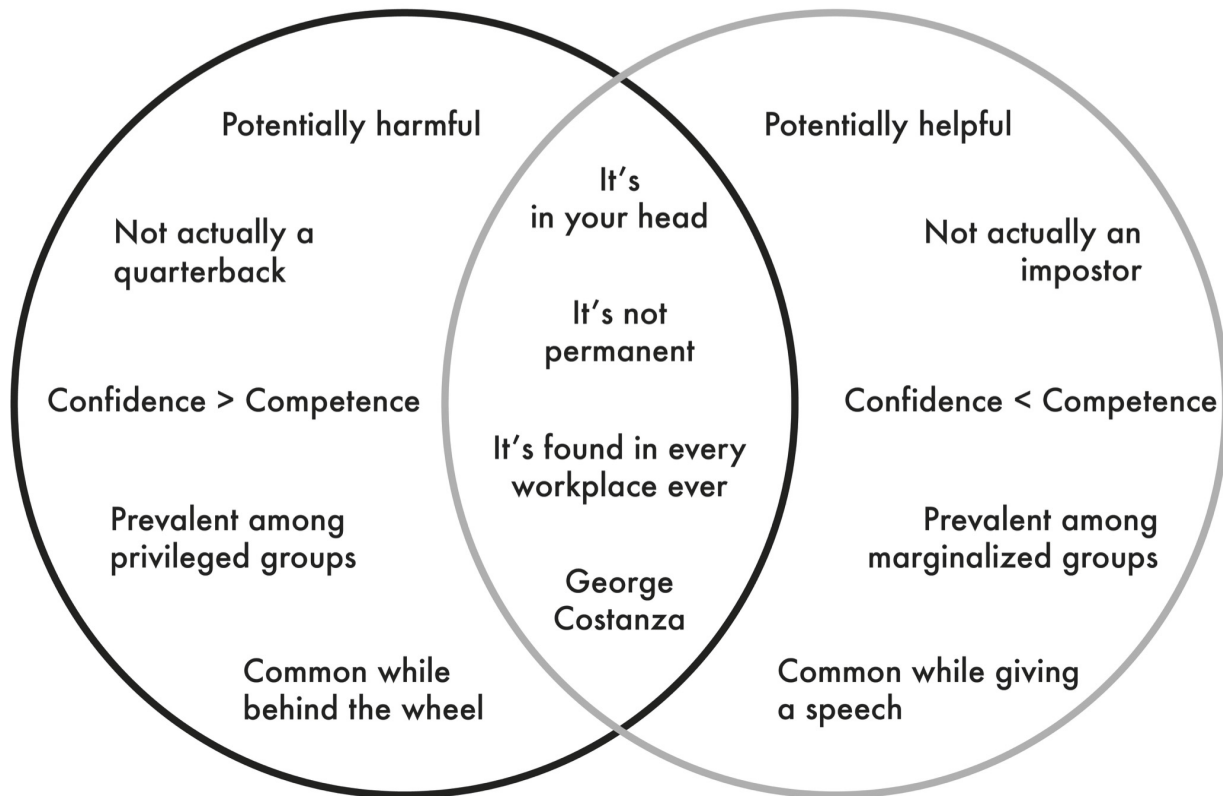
Potentially harmful

Not actually a quarterback

Confidence > Competence

Prevalent among privileged groups

Common while behind the wheel

It's in your head

It's not permanent

It's found in every workplace ever

George Costanza

Potentially helpful

Not actually an impostor

Confidence < Competence

Prevalent among marginalized groups

Common while giving a speech